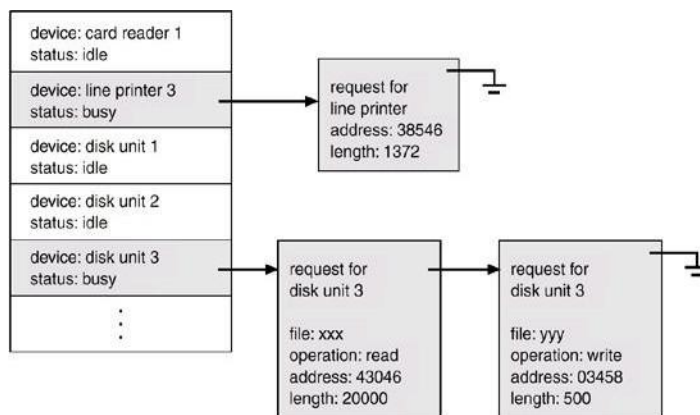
device: card reader 1
status: idle

device: line printer 3
status: busy

device: disk unit 1
status: idle

device: disk unit 2
status: idle

device: disk unit 3
status: busy

⋮

request for
line printer
address: 38546
length: 1372

request for
disk unit 3

file: xxx
operation: read
address: 43046
length: 20000

request for
disk unit 3

file: yyy
operation: write
address: 03458
length: 500